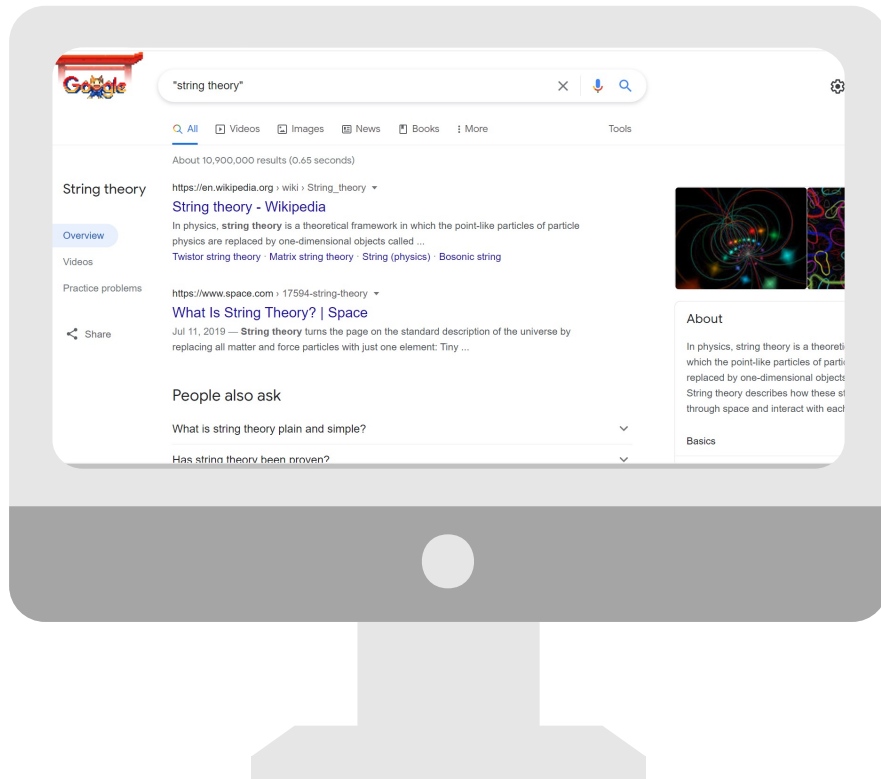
Google

"string theory"

All Videos Images News Books More Tools

About 10,900,000 results (0.65 seconds)

String theory

Overview

Videos

Practice problems

Share

https://en.wikipedia.org › wiki › String_theory

String theory - Wikipedia

In physics, **string theory** is a theoretical framework in which the point-like particles of particle physics are replaced by one-dimensional objects called ...

Twistor string theory · Matrix string theory · String (physics) · Bosonic string

https://www.space.com › 17594-string-theory

What Is String Theory? | Space

Jul 11, 2019 — **String theory** turns the page on the standard description of the universe by replacing all matter and force particles with just one element: Tiny ...

People also ask

What is string theory plain and simple?

Has string theory been proven?

About

In physics, string theory is a theoreti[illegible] which the point-like particles of parti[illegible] replaced by one-dimensional objects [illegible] String theory describes how these s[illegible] through space and interact with each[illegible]

Basics